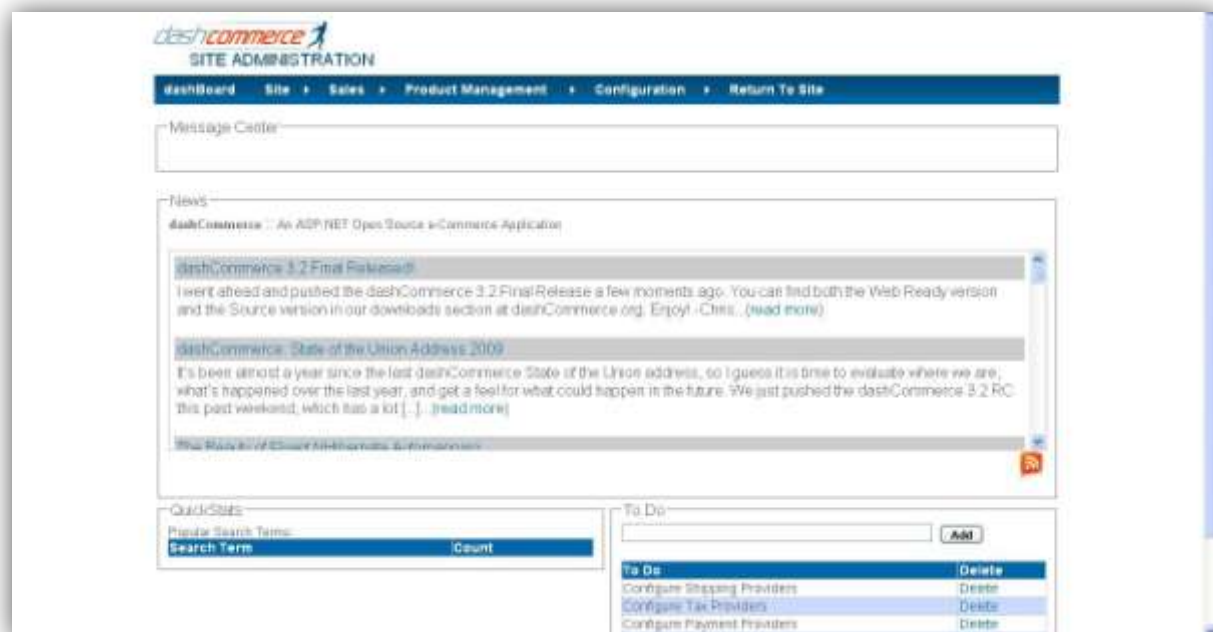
dashcommerce
SITE ADMINISTRATION

dashBoard Site ▸ Sales ▸ Product Management ▸ Configuration ▸ Return To Site

Message Center

News

dashCommerce :: An ASP.NET Open Source e-Commerce Application

dashCommerce 3.2 Final Released!

I went ahead and pushed the dashCommerce 3.2 Final Release a few moments ago. You can find both the Web Ready version and the Source version in our downloads section at dashCommerce.org. Enjoy! -Chris... (read more)

dashCommerce: State of the Union Address 2009

It's been almost a year since the last dashCommerce State of the Union address, so I guess it is time to evaluate where we are, what's happened over the last year, and get a feel for what could happen in the future. We just pushed the dashCommerce 3.2 RC this past weekend, which has a lot [...]... (read more)

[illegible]

QuickStats

Popular Search Terms:

| Search Term | Count |
|---|---|

To Do

Add

| To Do | Delete |
|---|---|
| Configure Shipping Providers | Delete |
| Configure Tax Providers | Delete |
| Configure Payment Providers | Delete |